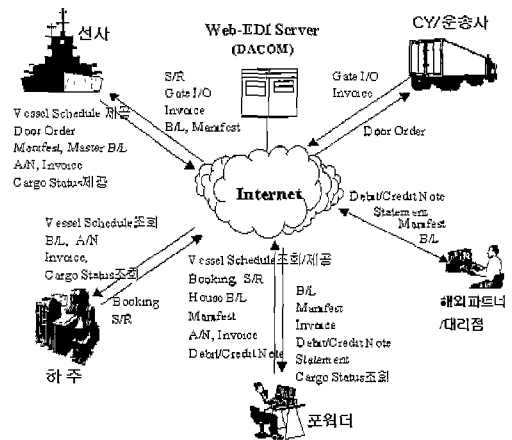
선사

Web-EDI Server
(DACOM)

CY/운송사

S/R
Gate I/O
Invoice
B/L, Manifest

Gate I/O
Invoice

Door Order

Vessel Schedule 제공
Door Order
Manifest, Master B/L
A/N, Invoice
Cargo Status 제공

Internet

Debit/Credit Note
Statement
Manifest
B/L

Vessel Schedule 조회
B/L, A/N
Invoice,
Cargo Status 조회

Booking
S/R

Vessel Schedule 조회/제공
Booking, S/R
House B/L
Manifest
A/N, Invoice
Debit/Credit Note

B/L
Manifest
Invoice
Debit/Credit Note
Statement
Cargo Status 조회

해외파트너
/대리점

하 주

포워더